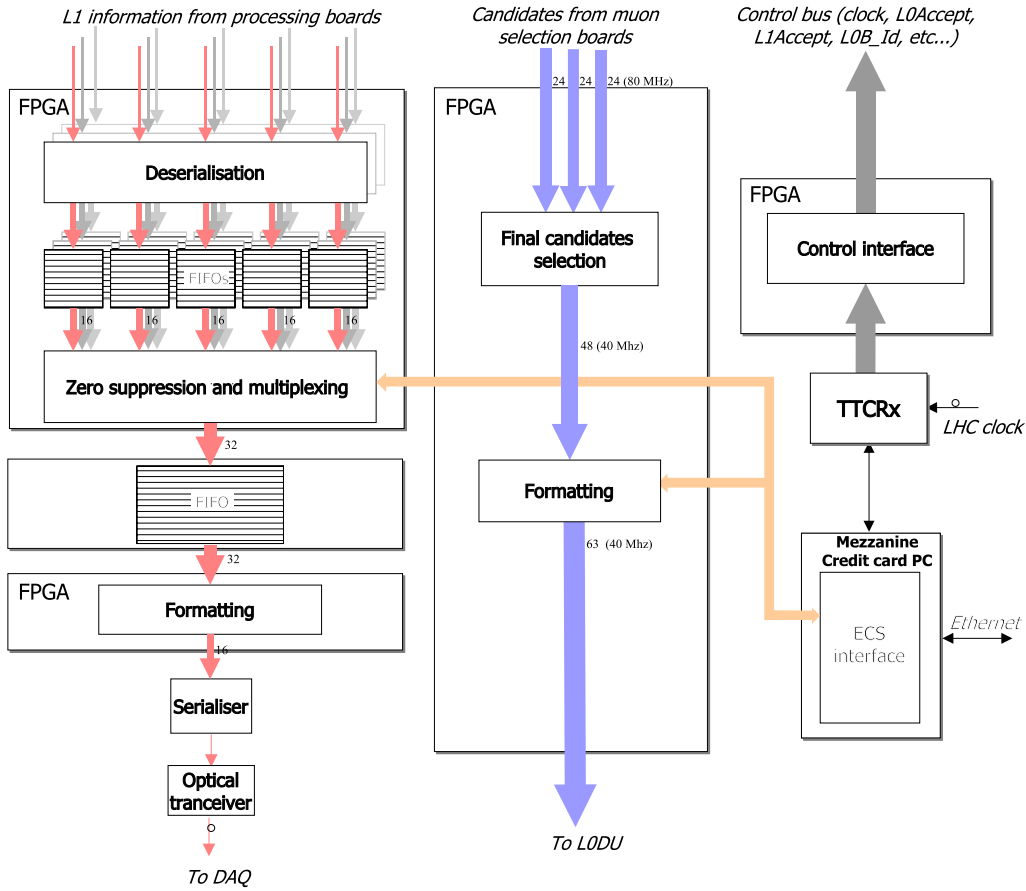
L1 information from processing boards

FPGA

Deserialisation

FIFOs

16 16 16 16 16

Zero suppression and multiplexing

32

FIFO

32

FPGA

Formatting

16

Serialiser

Optical tranceiver

To DAQ

Candidates from muon selection boards

24 24 24 (80 MHz)

FPGA

Final candidates selection

48 (40 Mhz)

Formatting

63 (40 Mhz)

To L0DU

Control bus (clock, L0Accept, L1Accept, L0B_Id, etc...)

FPGA

Control interface

TTCRx

LHC clock

Mezzanine Credit card PC

ECS interface

Ethernet